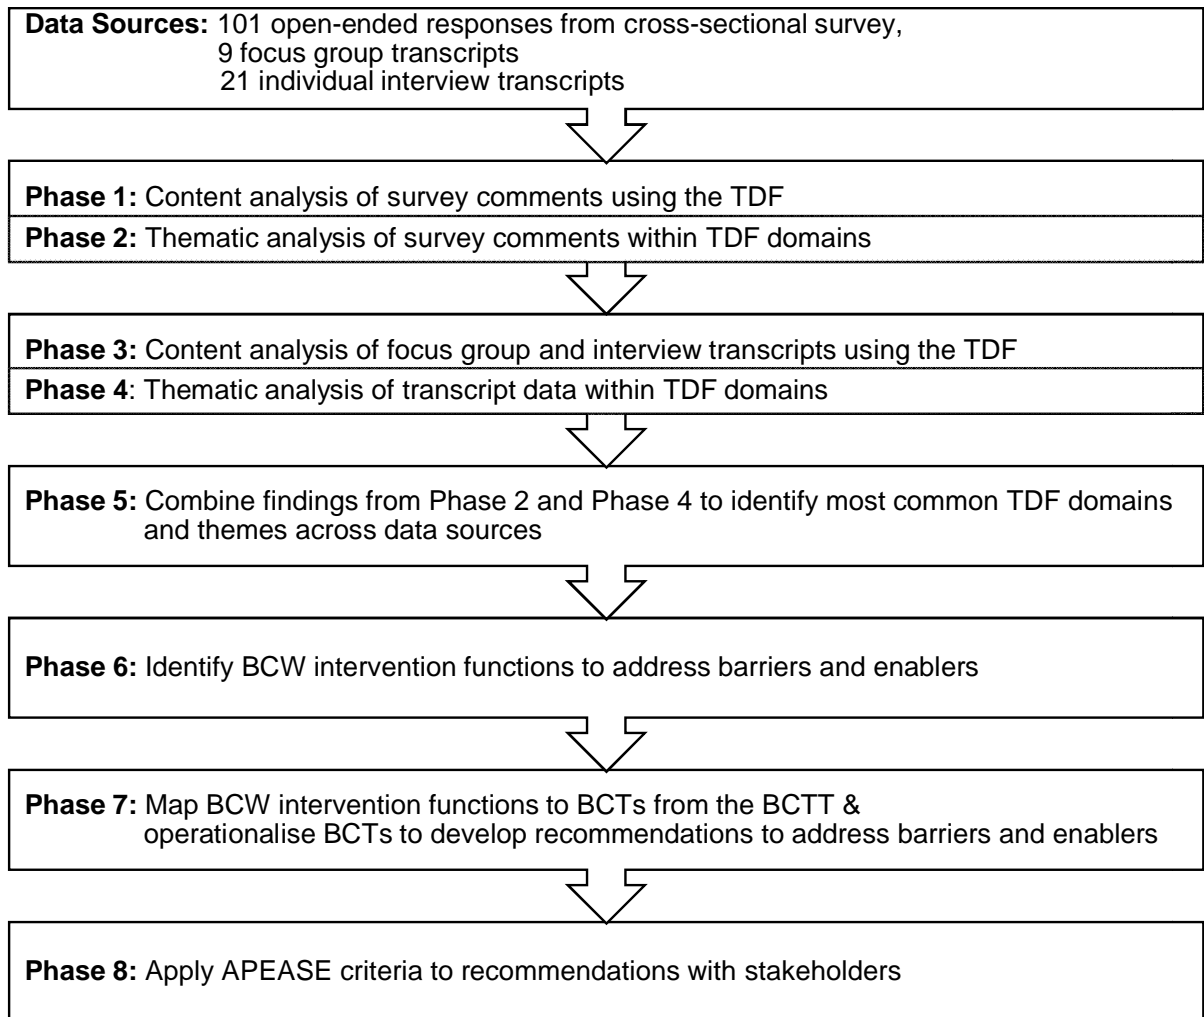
**Data Sources:** 101 open-ended responses from cross-sectional survey,
9 focus group transcripts
21 individual interview transcripts

**Phase 1:** Content analysis of survey comments using the TDF

**Phase 2:** Thematic analysis of survey comments within TDF domains

**Phase 3:** Content analysis of focus group and interview transcripts using the TDF

**Phase 4**: Thematic analysis of transcript data within TDF domains

**Phase 5:** Combine findings from Phase 2 and Phase 4 to identify most common TDF domains and themes across data sources

**Phase 6:** Identify BCW intervention functions to address barriers and enablers

**Phase 7:** Map BCW intervention functions to BCTs from the BCTT & operationalise BCTs to develop recommendations to address barriers and enablers

**Phase 8:** Apply APEASE criteria to recommendations with stakeholders